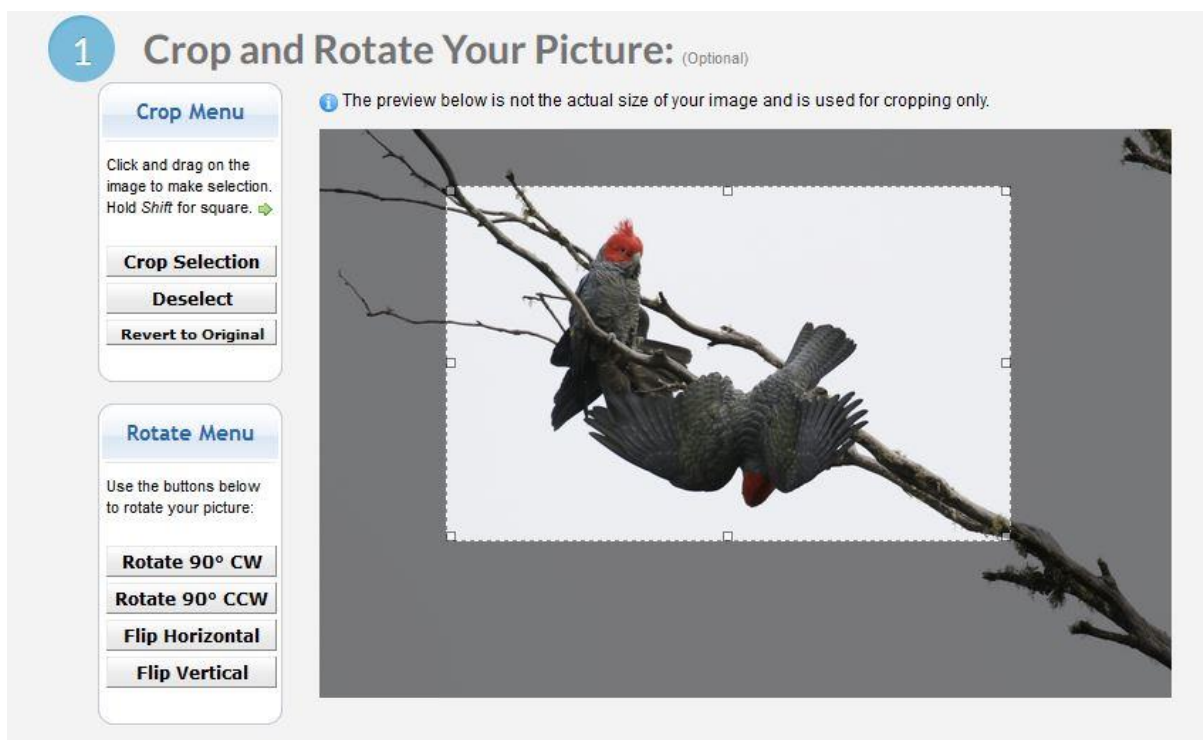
1 Crop and Rotate Your Picture: (Optional)

Crop Menu

Click and drag on the image to make selection. Hold *Shift* for square.

Crop Selection

Deselect

Revert to Original

Rotate Menu

Use the buttons below to rotate your picture:

Rotate 90° CW

Rotate 90° CCW

Flip Horizontal

Flip Vertical

The preview below is not the actual size of your image and is used for cropping only.